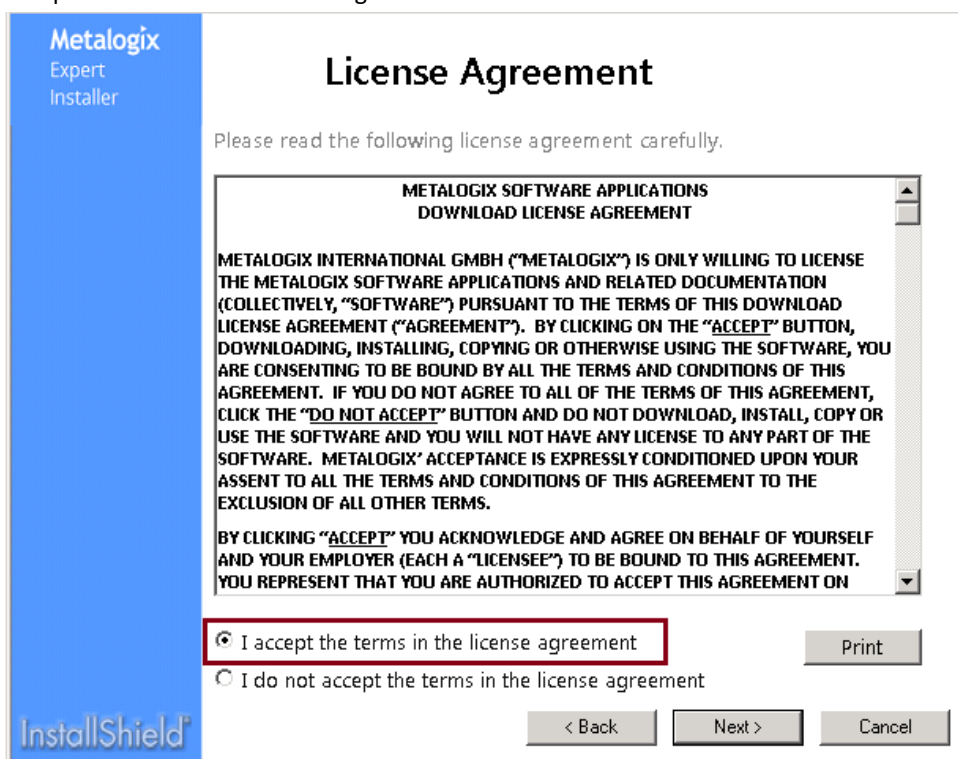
Metalogix
Expert
Installer

License Agreement

Please read the following license agreement carefully.

METALOGIX SOFTWARE APPLICATIONS
DOWNLOAD LICENSE AGREEMENT

METALOGIX INTERNATIONAL GMBH ("METALOGIX") IS ONLY WILLING TO LICENSE THE METALOGIX SOFTWARE APPLICATIONS AND RELATED DOCUMENTATION (COLLECTIVELY, "SOFTWARE") PURSUANT TO THE TERMS OF THIS DOWNLOAD LICENSE AGREEMENT ("AGREEMENT"). BY CLICKING ON THE "ACCEPT" BUTTON, DOWNLOADING, INSTALLING, COPYING OR OTHERWISE USING THE SOFTWARE, YOU ARE CONSENTING TO BE BOUND BY ALL THE TERMS AND CONDITIONS OF THIS AGREEMENT. IF YOU DO NOT AGREE TO ALL OF THE TERMS OF THIS AGREEMENT, CLICK THE "DO NOT ACCEPT" BUTTON AND DO NOT DOWNLOAD, INSTALL, COPY OR USE THE SOFTWARE AND YOU WILL NOT HAVE ANY LICENSE TO ANY PART OF THE SOFTWARE. METALOGIX' ACCEPTANCE IS EXPRESSLY CONDITIONED UPON YOUR ASSENT TO ALL THE TERMS AND CONDITIONS OF THIS AGREEMENT TO THE EXCLUSION OF ALL OTHER TERMS.

BY CLICKING "ACCEPT" YOU ACKNOWLEDGE AND AGREE ON BEHALF OF YOURSELF AND YOUR EMPLOYER (EACH A "LICENSEE") TO BE BOUND TO THIS AGREEMENT. YOU REPRESENT THAT YOU ARE AUTHORIZED TO ACCEPT THIS AGREEMENT ON

I accept the terms in the license agreement
Print
I do not accept the terms in the license agreement

InstallShield
< Back
Next >
Cancel